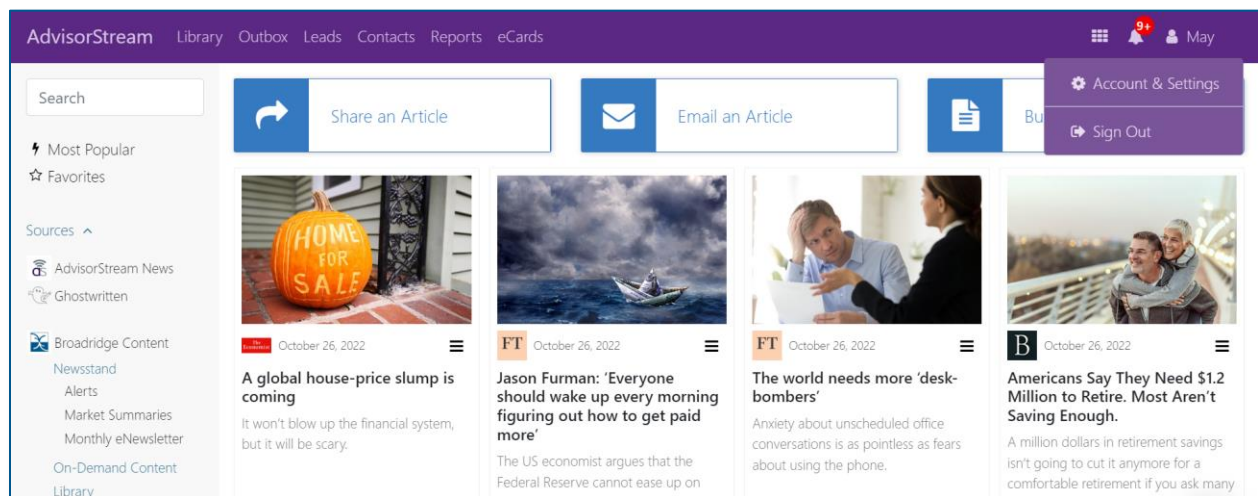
AdvisorStream Library Outbox Leads Contacts Reports eCards

9+ May

Account & Settings

Sign Out

Search

Most Popular
Favorites

Sources

AdvisorStream News
Ghostwritten

Broadridge Content
Newsstand
Alerts
Market Summaries
Monthly eNewsletter
On-Demand Content
Library

Share an Article

Email an Article

Bu

HOME FOR SALE

The Economist October 26, 2022

A global house-price slump is coming

It won't blow up the financial system, but it will be scary.

FT October 26, 2022

Jason Furman: 'Everyone should wake up every morning figuring out how to get paid more'

The US economist argues that the Federal Reserve cannot ease up on

FT October 26, 2022

The world needs more 'desk-bombers'

Anxiety about unscheduled office conversations is as pointless as fears about using the phone.

B October 26, 2022

Americans Say They Need $1.2 Million to Retire. Most Aren't Saving Enough.

A million dollars in retirement savings isn't going to cut it anymore for a comfortable retirement if you ask many